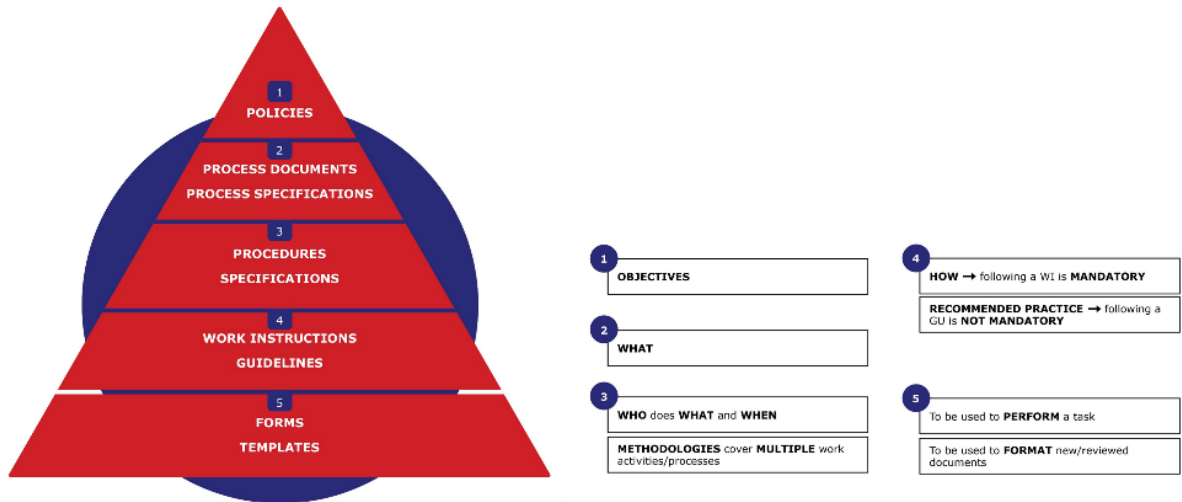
1
POLICIES

2
PROCESS DOCUMENTS
PROCESS SPECIFICATIONS

3
PROCEDURES
SPECIFICATIONS

4
WORK INSTRUCTIONS
GUIDELINES

5
FORMS
TEMPLATES

1
OBJECTIVES

2
WHAT

3
WHO does WHAT and WHEN

METHODOLOGIES cover MULTIPLE work activities/processes

4
HOW → following a WI is MANDATORY

RECOMMENDED PRACTICE → following a GU is NOT MANDATORY

5
To be used to PERFORM a task

To be used to FORMAT new/reviewed documents